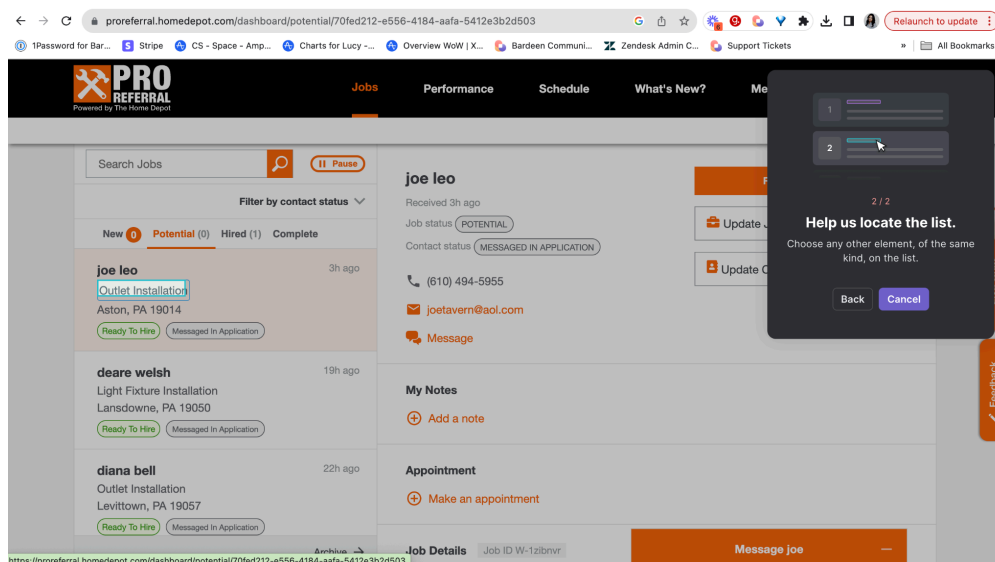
proreferral.homedepot.com/dashboard/potential/70fed212-e556-4184-aafa-5412e3b2d503

Relaunch to update

1Password for Bar... Stripe CS - Space - Amp... Charts for Lucy -... Overview WoW | X... Bardeen Communi... Zendesk Admin C... Support Tickets » All Bookmarks

PRO REFERRAL Powered by The Home Depot

Jobs Performance Schedule What's New? Me

Search Jobs

Pause

Filter by contact status

New 0 Potential (0) Hired (1) Complete

joe leo 3h ago
Outlet Installation
Aston, PA 19014
Ready To Hire Messaged In Application

deare welsh 19h ago
Light Fixture Installation
Lansdowne, PA 19050
Ready To Hire Messaged In Application

diana bell 22h ago
Outlet Installation
Levittown, PA 19057
Ready To Hire Messaged In Application

Archive

joe leo
Received 3h ago
Job status POTENTIAL
Contact status MESSAGED IN APPLICATION

(610) 494-5955
joetavern@aol.com
Message

Update J
Update C

My Notes
Add a note

Appointment
Make an appointment

Job Details Job ID W-1zibnvr

Message joe

1
2

2 / 2
Help us locate the list.
Choose any other element, of the same kind, on the list.

Back Cancel

Feedback

https://proreferral.homedepot.com/dashboard/potential/70fed212-e556-4184-aafa-5412e3b2d503